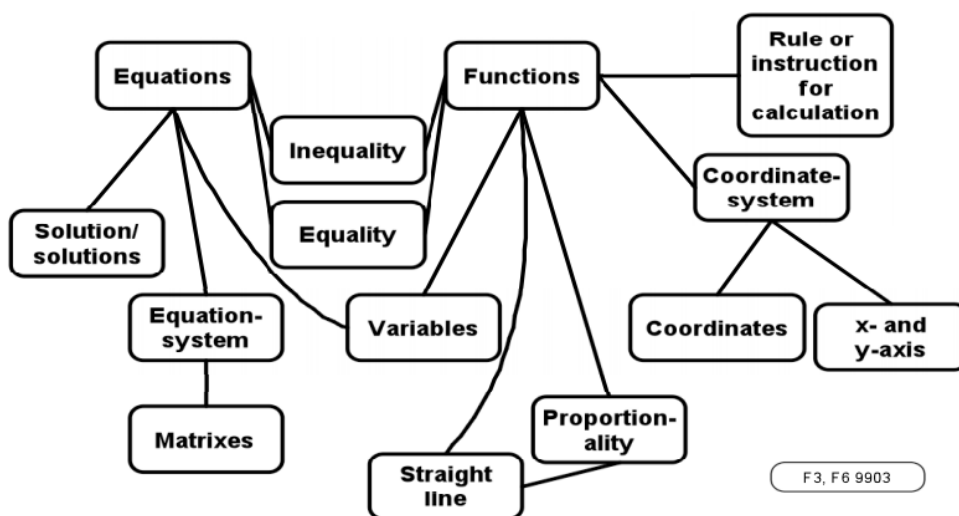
Equations

Functions

Rule or instruction for calculation

Inequality

Equality

Coordinate-system

Solution/ solutions

Equation-system

Variables

Coordinates

x- and y-axis

Matrixes

Proportion-ality

Straight line

F3, F6 9903